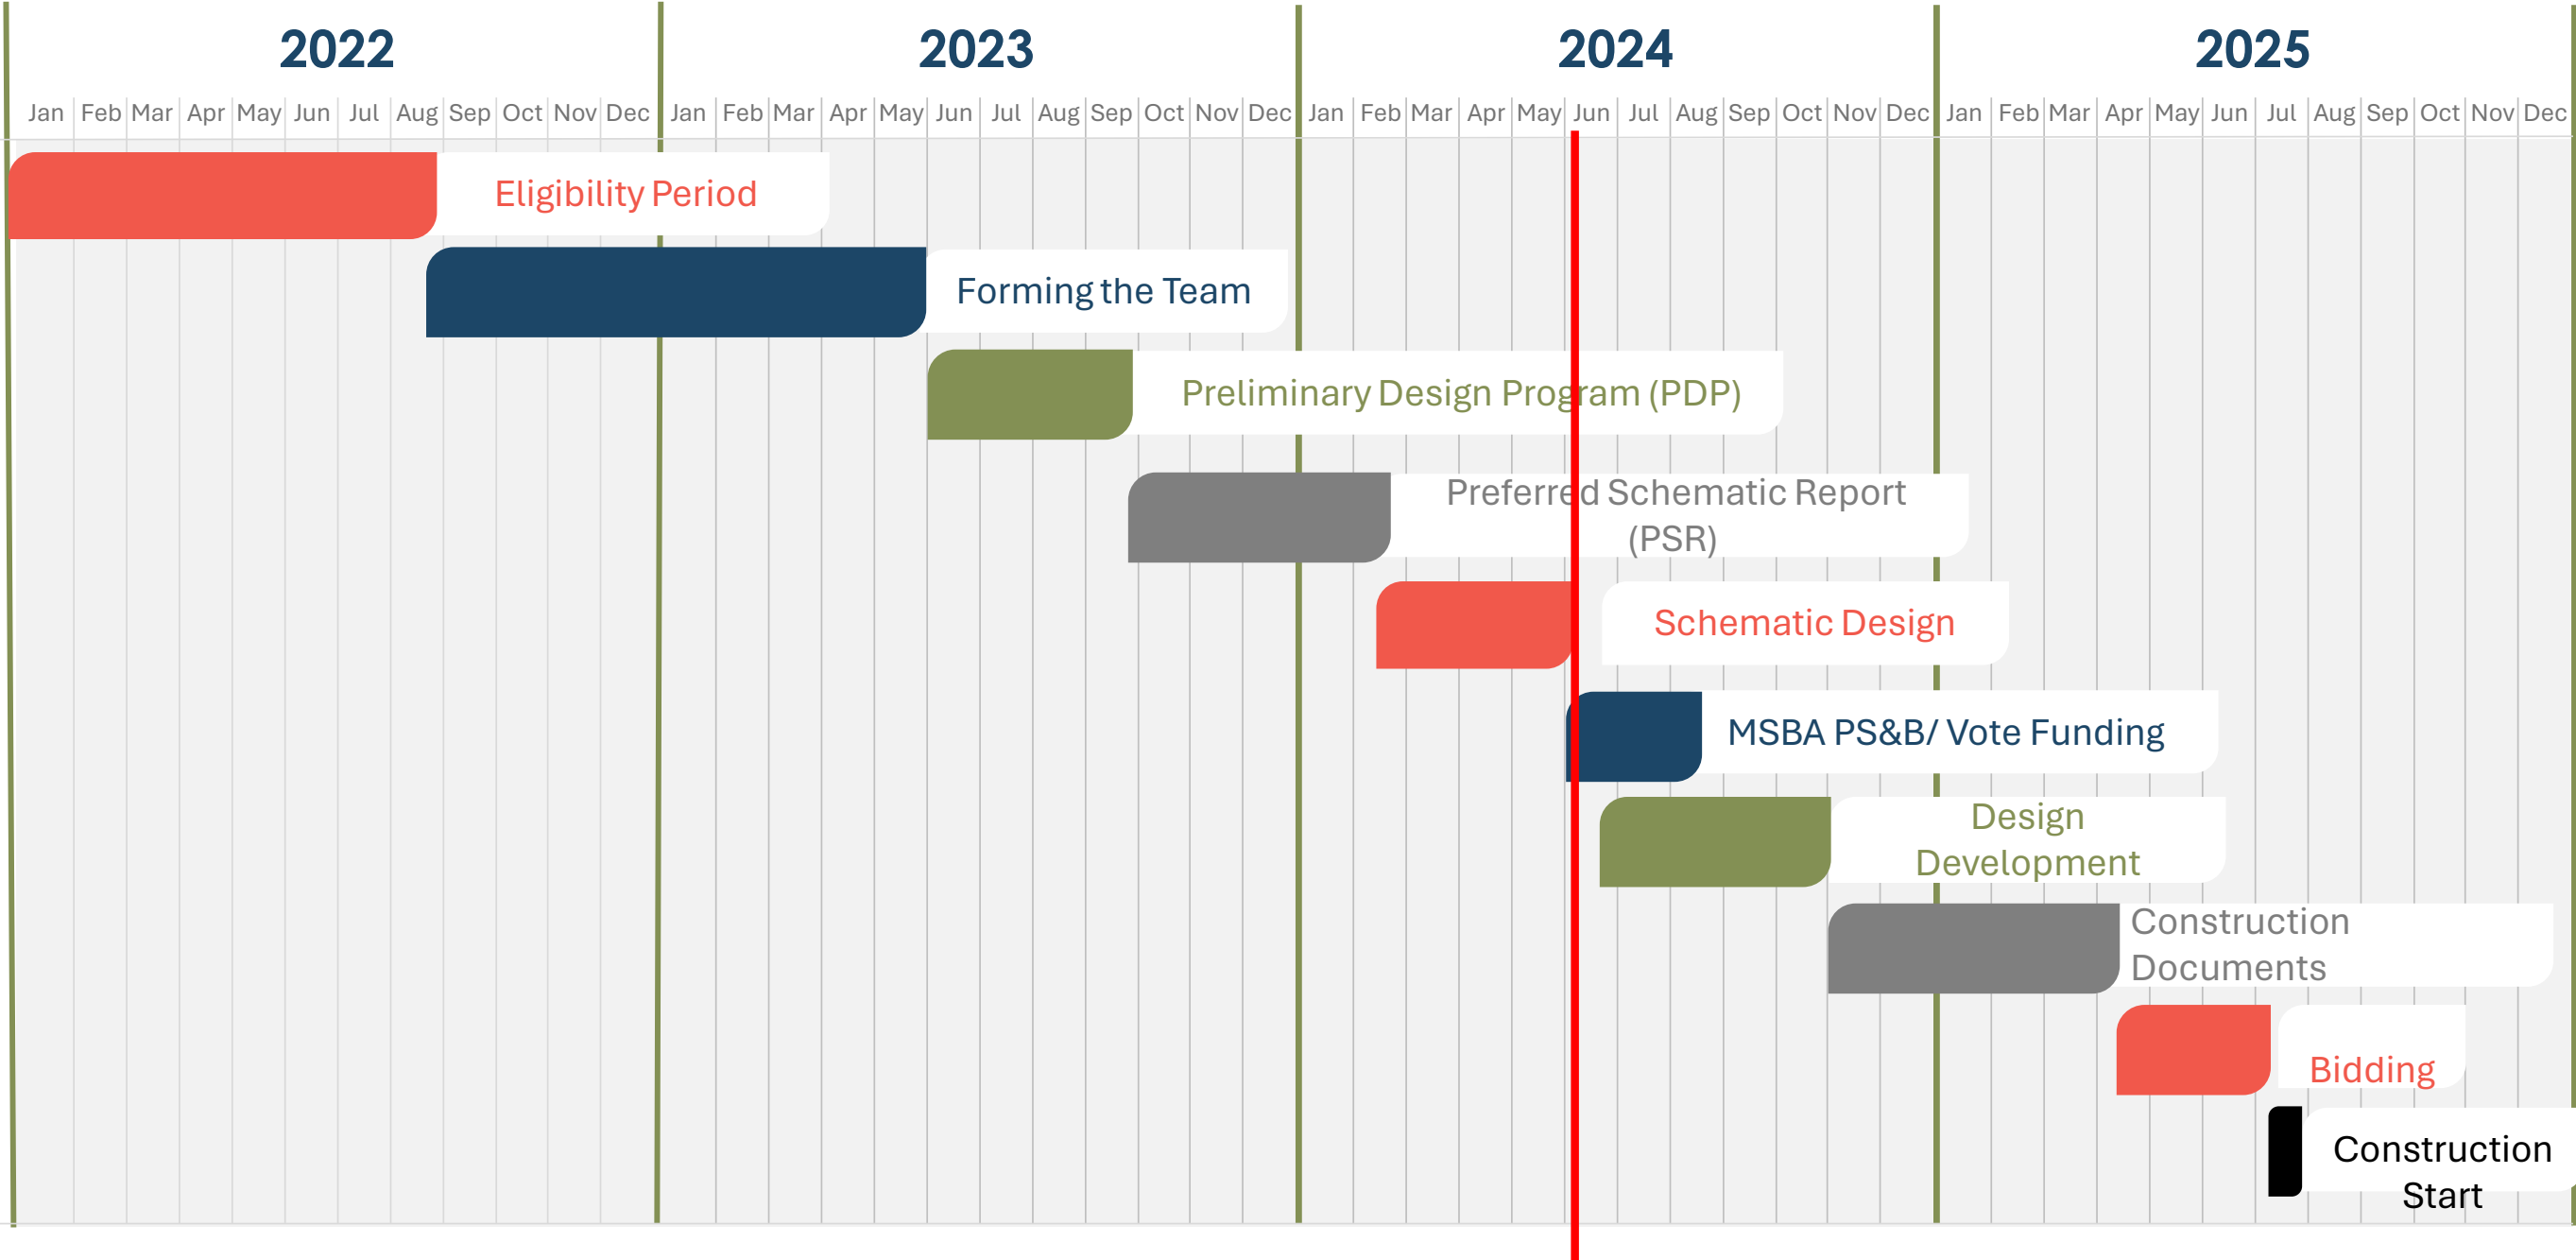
2022 | 2023 | 2024 | 2025

| Jan | Feb | Mar | Apr | May | Jun | Jul | Aug | Sep | Oct | Nov | Dec | Jan | Feb | Mar | Apr | May | Jun | Jul | Aug | Sep | Oct | Nov | Dec | Jan | Feb | Mar | Apr | May | Jun | Jul | Aug | Sep | Oct | Nov | Dec | Jan | Feb | Mar | Apr | May | Jun | Jul | Aug | Sep | Oct | Nov | Dec |
|---|---|---|---|---|---|---|---|---|---|---|---|---|---|---|---|---|---|---|---|---|---|---|---|---|---|---|---|---|---|---|---|---|---|---|---|---|---|---|---|---|---|---|---|---|---|---|---|

Eligibility Period

Forming the Team

Preliminary Design Program (PDP)

Preferred Schematic Report (PSR)

Schematic Design

MSBA PS&B/ Vote Funding

Design Development

Construction Documents

Bidding

Construction Start